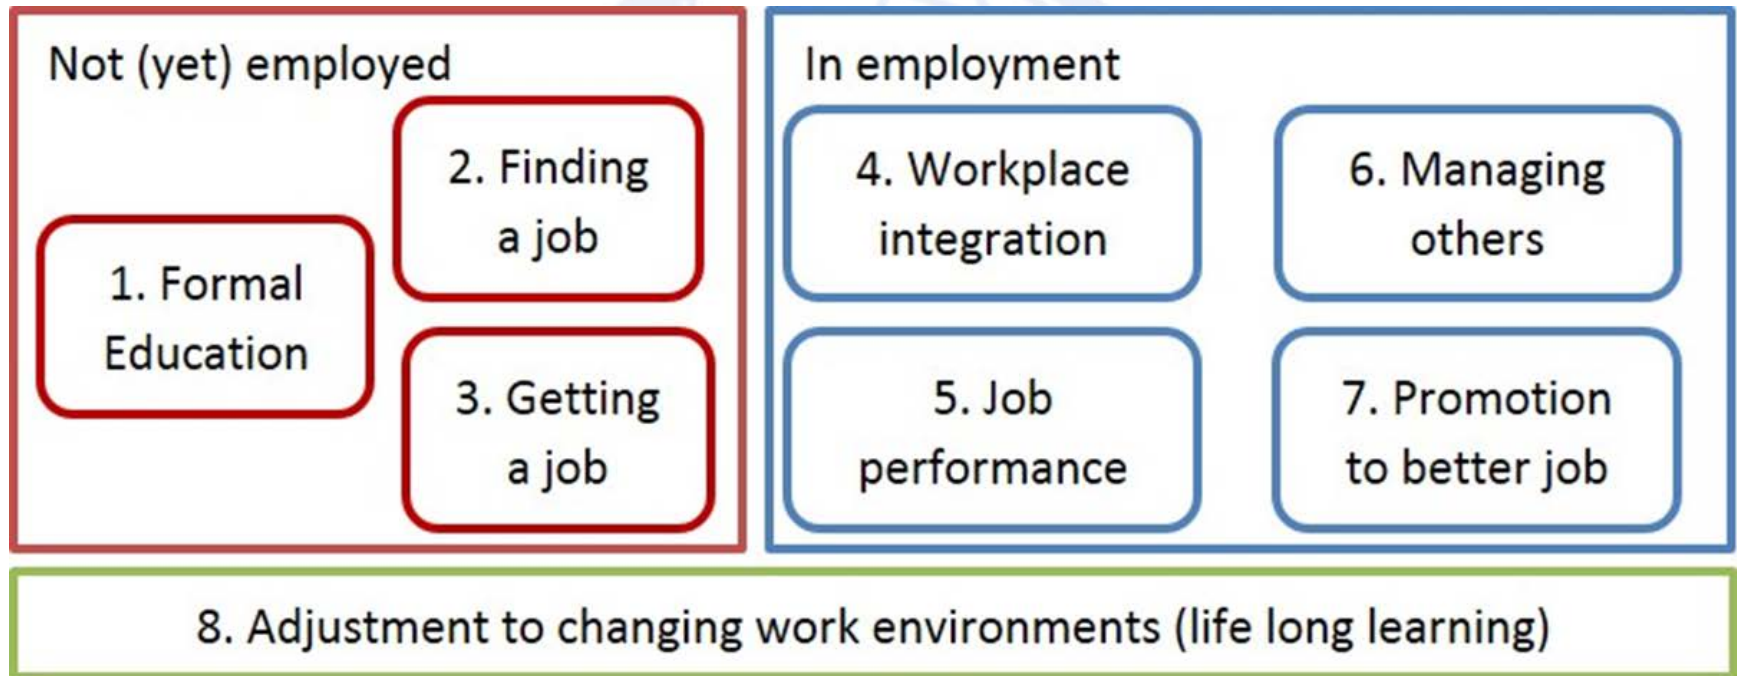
Not (yet) employed

2. Finding a job

1. Formal Education

3. Getting a job

In employment

4. Workplace integration

6. Managing others

5. Job performance

7. Promotion to better job

8. Adjustment to changing work environments (life long learning)